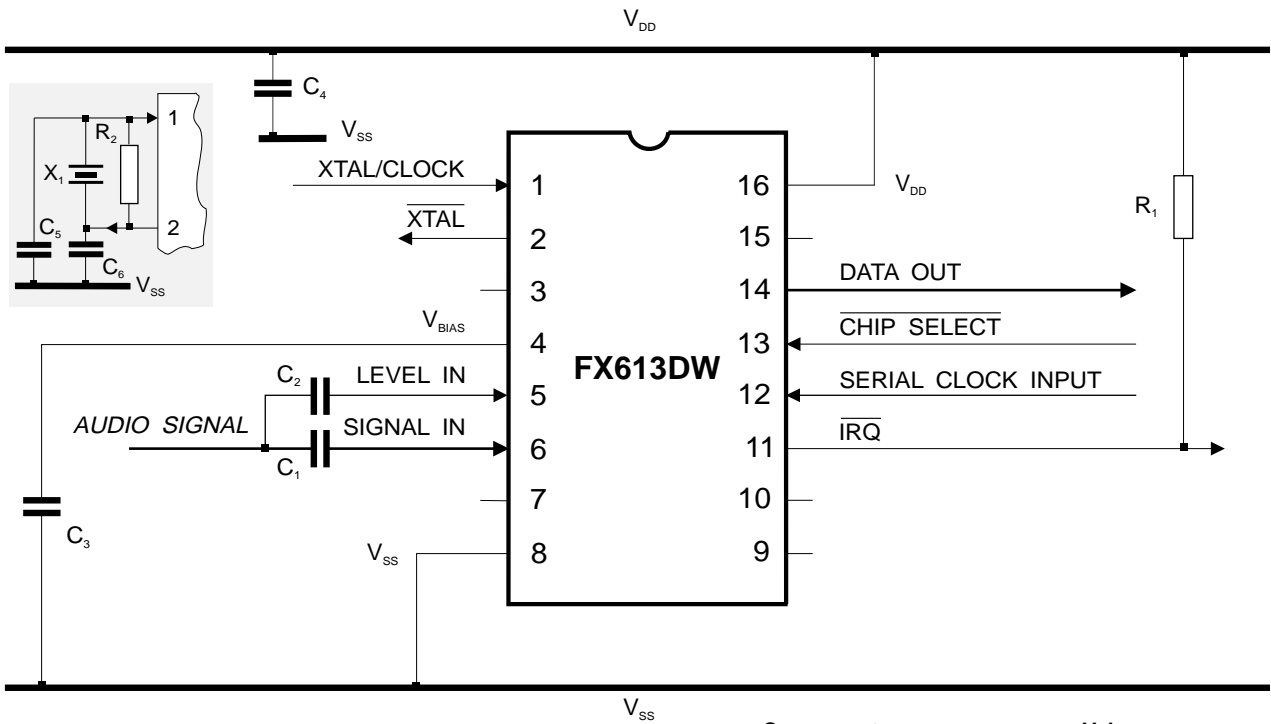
$V_{DD}$

$C_4$

$V_{SS}$

1

$R_2$

$X_1$

$C_5$

2

$C_6$ $V_{SS}$

XTAL/CLOCK

$\overline{XTAL}$

$V_{BIAS}$

$C_2$ LEVEL IN

AUDIO SIGNAL

SIGNAL IN

$C_1$

$C_3$

$V_{SS}$

1
2
3
4
5
6
7
8

FX613DW

16
15
14
13
12
11
10
9

$V_{DD}$

$R_1$

DATA OUT

$\overline{CHIP\ SELECT}$

SERIAL CLOCK INPUT

$\overline{IRQ}$

$V_{SS}$